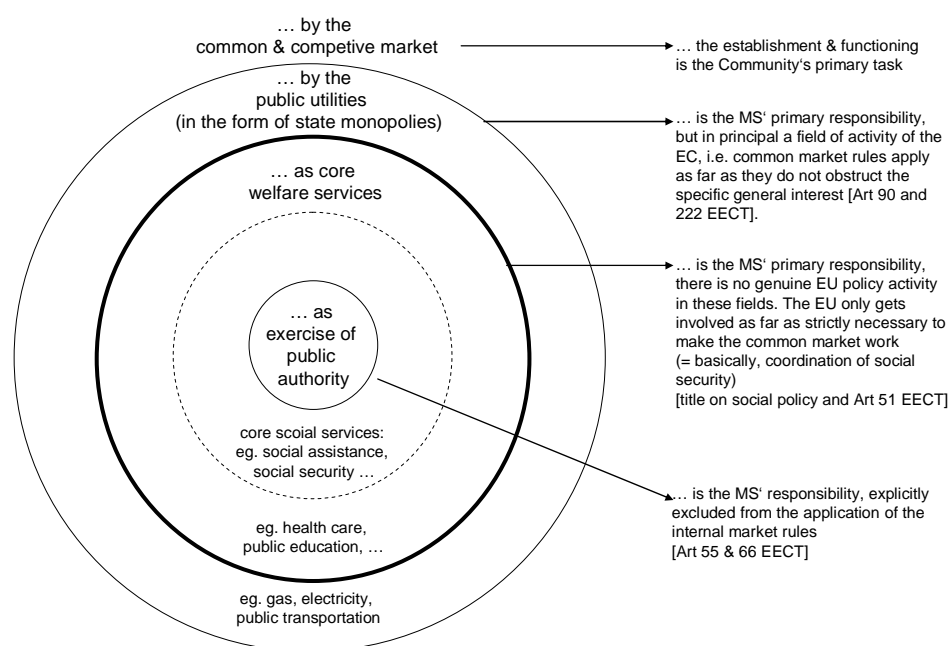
… by the
common & competive market

… the establishment & functioning is the Community‘s primary task

… by the
public utilities
(in the form of state monopolies)

… is the MS‘ primary responsibility, but in principal a field of activity of the EC, i.e. common market rules apply as far as they do not obstruct the specific general interest [Art 90 and 222 EECT].

… as core
welfare services

… is the MS‘ primary responsibility, there is no genuine EU policy activity in these fields. The EU only gets involved as far as strictly necessary to make the common market work
(= basically, coordination of social security)
[title on social policy and Art 51 EECT]

… as
exercise of
public
authority

core scoial services:
eg. social assistance,
social security …

… is the MS‘ responsibility, explicitly excluded from the application of the internal market rules
[Art 55 & 66 EECT]

eg. health care,
public education, …

eg. gas, electricity,
public transportation